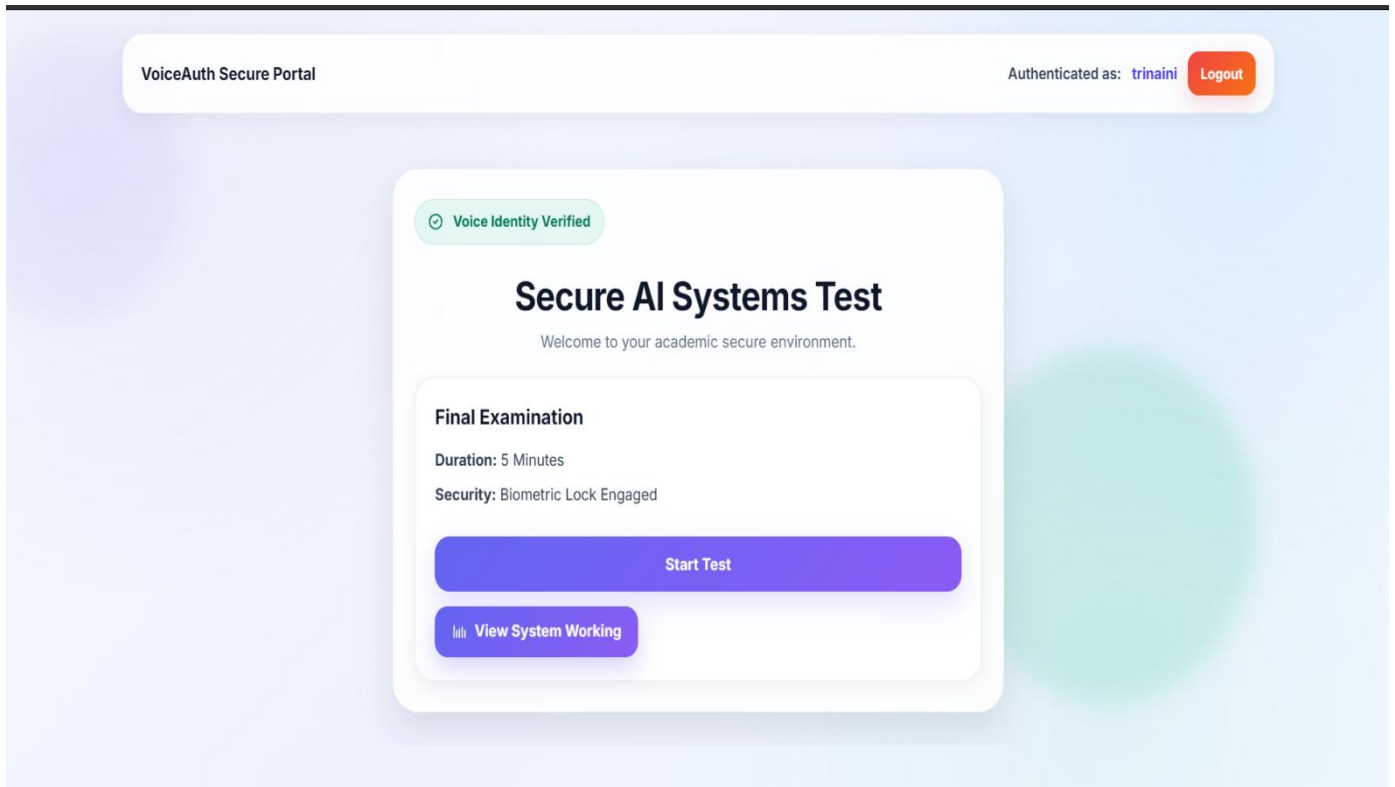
VoiceAuth Secure Portal

Authenticated as: trinaini Logout

Voice Identity Verified

Secure AI Systems Test

Welcome to your academic secure environment.

Final Examination

Duration: 5 Minutes

Security: Biometric Lock Engaged

Start Test

View System Working